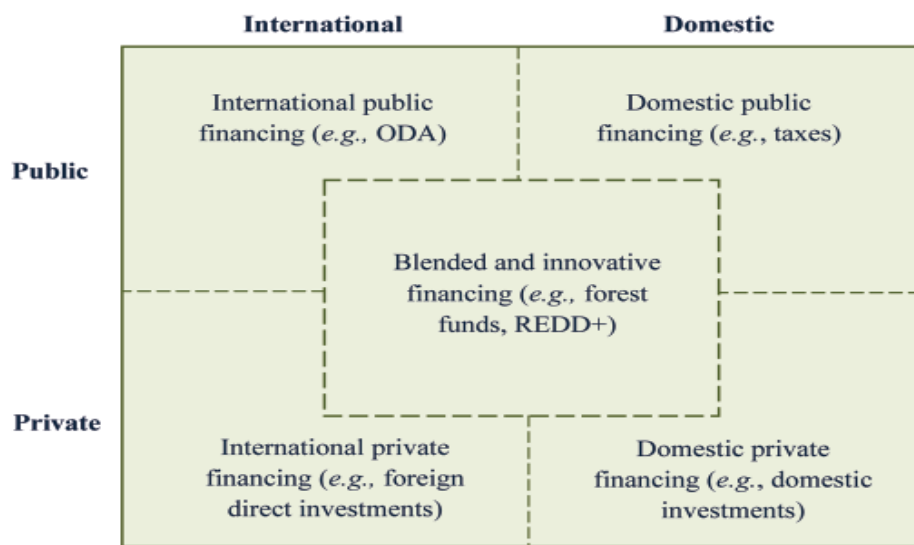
International

Domestic

Public

Private

International public financing (*e.g.,* ODA)

Domestic public financing (*e.g.*, taxes)

Blended and innovative financing (*e.g.,* forest funds, REDD+)

International private financing (*e.g.,* foreign direct investments)

Domestic private financing (*e.g.*, domestic investments)